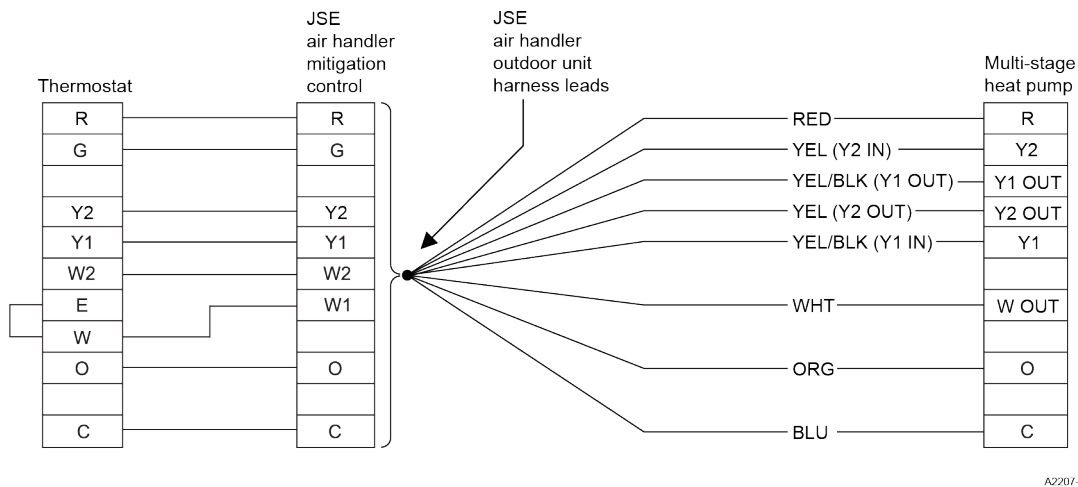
Thermostat

| R |
| G |
| |
| Y2 |
| Y1 |
| W2 |
| E |
| W |
| O |
| |
| C |

JSE air handler mitigation control

| R |
| G |
| |
| Y2 |
| Y1 |
| W2 |
| W1 |
| |
| O |
| |
| C |

JSE air handler outdoor unit harness leads

RED
YEL (Y2 IN)
YEL/BLK (Y1 OUT)
YEL (Y2 OUT)
YEL/BLK (Y1 IN)
WHT
ORG
BLU

Multi-stage heat pump

| R |
| Y2 |
| Y1 OUT |
| Y2 OUT |
| Y1 |
| |
| W OUT |
| |
| O |
| |
| C |

A2207-